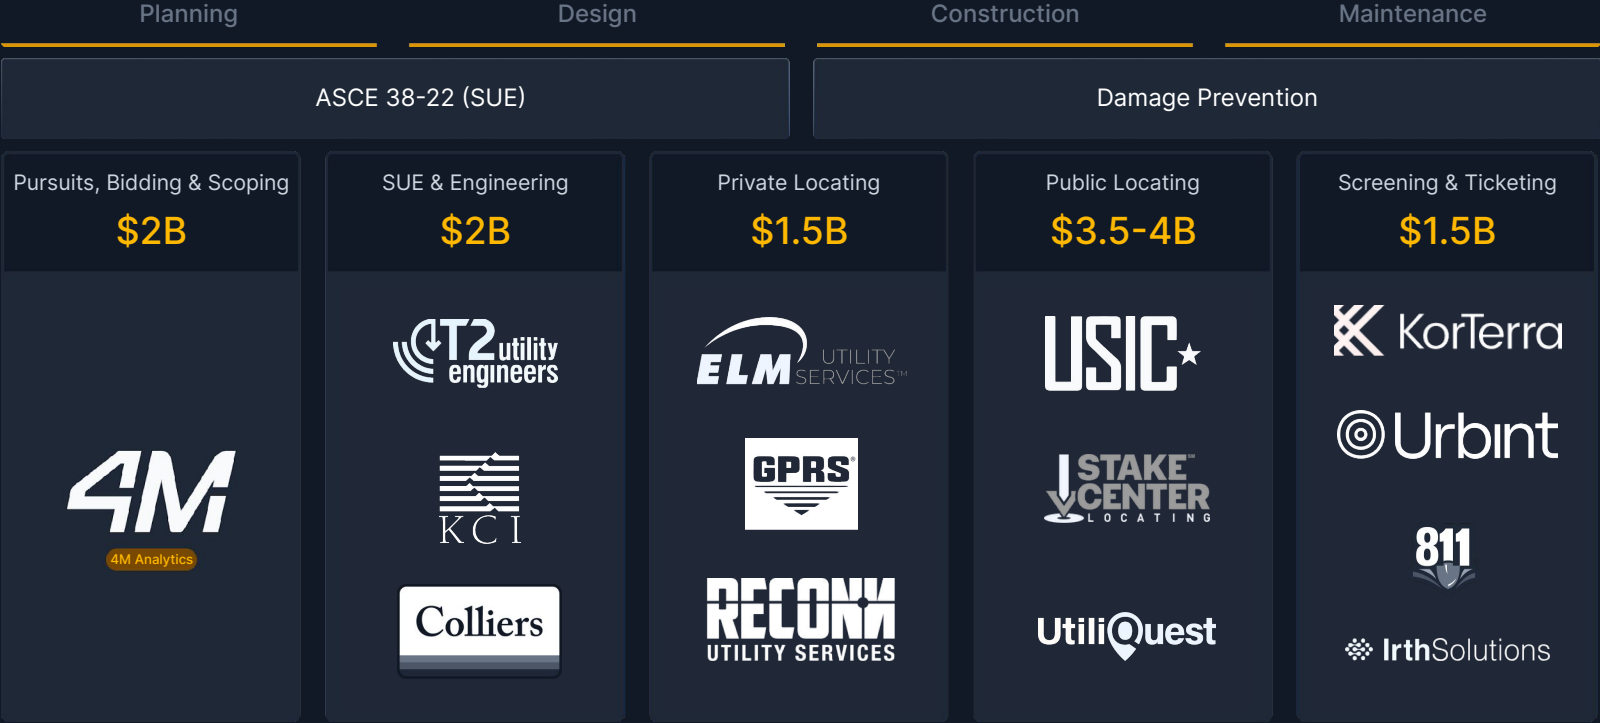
Planning Design Construction Maintenance

ASCE 38-22 (SUE)

Damage Prevention

Pursuits, Bidding & Scoping
$2B

4M
4M Analytics

SUE & Engineering
$2B

T2 utility engineers

KCI

Colliers

Private Locating
$1.5B

ELM UTILITY SERVICES™

GPRS

RECON UTILITY SERVICES

Public Locating
$3.5-4B

USIC

STAKE CENTER LOCATING

UtiliQuest

Screening & Ticketing
$1.5B

KorTerra

Urbint

811

IrthSolutions